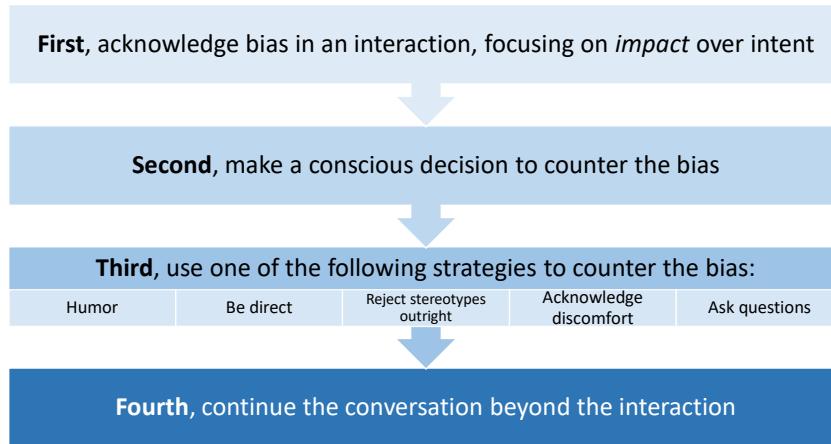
**First**, acknowledge bias in an interaction, focusing on *impact* over intent

**Second**, make a conscious decision to counter the bias

**Third**, use one of the following strategies to counter the bias:

| Humor | Be direct | Reject stereotypes outright | Acknowledge discomfort | Ask questions |
|---|---|---|---|---|

**Fourth**, continue the conversation beyond the interaction